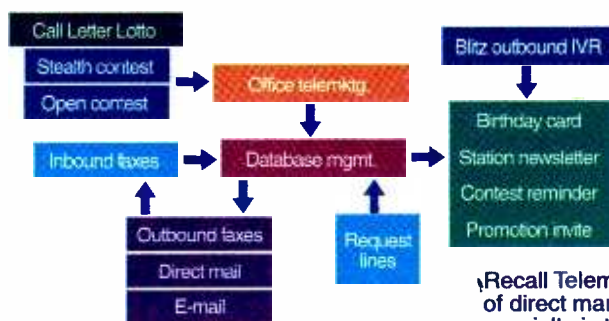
Call Letter Lotto
Stealth contest
Open contest

Office telemktg.

Blitz outbound IVR

Birthday card
Station newsletter
Contest reminder
Promotion invite

Inbound faxes

Database mgmt.

Outbound faxes
Direct mail
E-mail

Request lines

Recall Telem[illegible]
of direct mar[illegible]
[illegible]